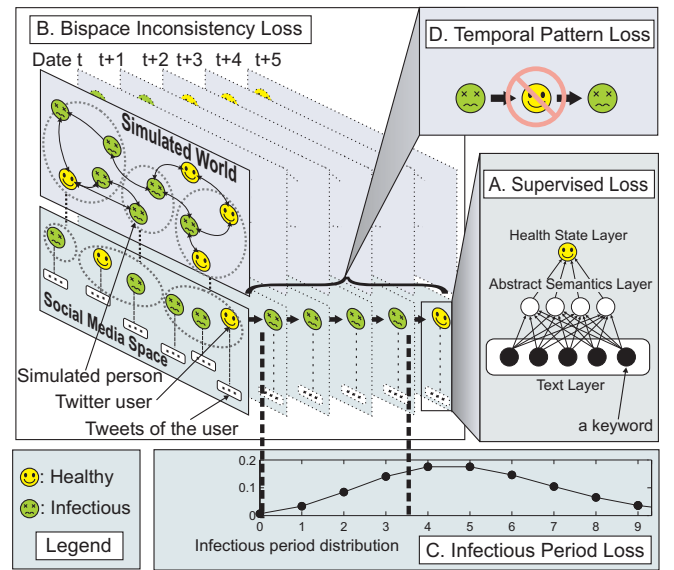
B. Bispace Inconsistency Loss

Date t t+1 t+2 t+3 t+4 t+5

Simulated World

Social Media Space

Simulated person

Twitter user

Tweets of the user

D. Temporal Pattern Loss

A. Supervised Loss

Health State Layer

Abstract Semantics Layer

Text Layer

a keyword

: Healthy

: Infectious

Legend

0.2

0.1

0

0 1 2 3 4 5 6 7 8 9

Infectious period distribution

C. Infectious Period Loss